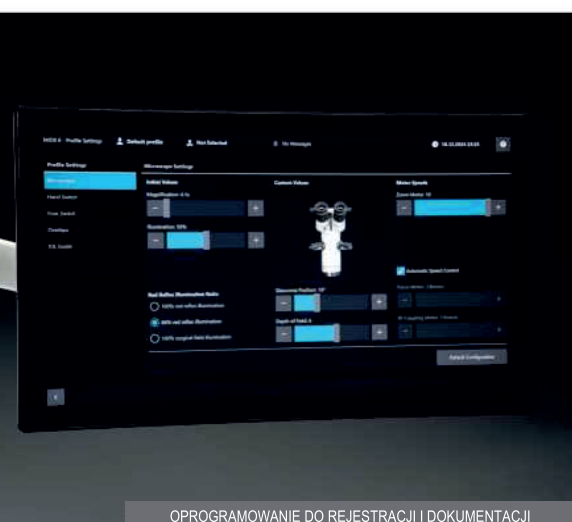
MIDI 6 · Profile Settings Default profile Not Selected No Messages 14.10.2024 14:24

Profile Settings
Microscope
Hand Switch
Foot Switch
Overlays
XSL Guide

Microscope Settings

Initial Values
Magnification: 6.1x
Illumination: 50%

Current Values

Motor Speeds
Zoom Motor: 10

Automatic Speed Control
Focus Motor: 1.8mm/s
XY Coupling Motor: 1.6mm/s

Red Reflex Illumination Ratio
100% red reflex illumination
80% red reflex illumination
100% surgical field illumination

Glaucoma Position: 10°
Depth of Field: 6

Default Configuration

OPROGRAMOWANIE DO REJESTRACJI I DOKUMENTACJI